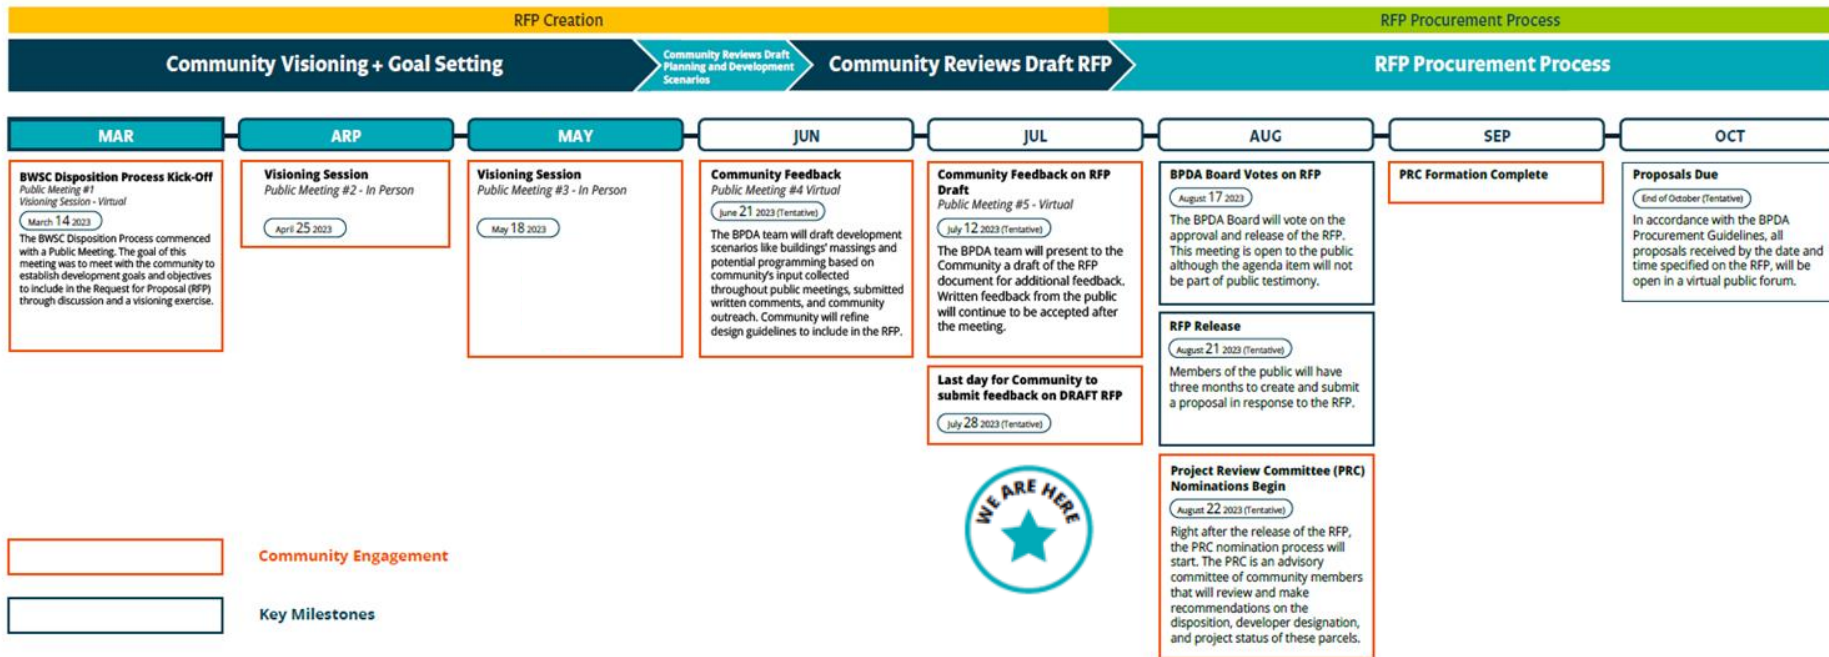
RFP Creation

RFP Procurement Process

Community Visioning + Goal Setting

Community Reviews Draft Planning and Development Scenarios

Community Reviews Draft RFP

RFP Procurement Process

MAR

ARP

MAY

JUN

JUL

AUG

SEP

OCT

BWSC Disposition Process Kick-Off
Public Meeting #1
Visioning Session - Virtual
March 14 2023
The BWSC Disposition Process commenced with a Public Meeting. The goal of this meeting was to meet with the community to establish development goals and objectives to include in the Request for Proposal (RFP) through discussion and a visioning exercise.

Visioning Session
Public Meeting #2 - In Person
April 25 2023

Visioning Session
Public Meeting #3 - In Person
May 18 2023

Community Feedback
Public Meeting #4 Virtual
June 21 2023 (Tentative)
The BPDA team will draft development scenarios like buildings' massings and potential programming based on community's input collected throughout public meetings, submitted written comments, and community outreach. Community will refine design guidelines to include in the RFP.

Community Feedback on RFP Draft
Public Meeting #5 - Virtual
July 12 2023 (Tentative)
The BPDA team will present to the Community a draft of the RFP document for additional feedback. Written feedback from the public will continue to be accepted after the meeting.

Last day for Community to submit feedback on DRAFT RFP
July 28 2023 (Tentative)

WE ARE HERE

BPDA Board Votes on RFP
August 17 2023
The BPDA Board will vote on the approval and release of the RFP. This meeting is open to the public although the agenda item will not be part of public testimony.

RFP Release
August 21 2023 (Tentative)
Members of the public will have three months to create and submit a proposal in response to the RFP.

Project Review Committee (PRC) Nominations Begin
August 22 2023 (Tentative)
Right after the release of the RFP, the PRC nomination process will start. The PRC is an advisory committee of community members that will review and make recommendations on the disposition, developer designation, and project status of these parcels.

PRC Formation Complete

Proposals Due
End of October (Tentative)
In accordance with the BPDA Procurement Guidelines, all proposals received by the date and time specified on the RFP, will be open in a virtual public forum.

Community Engagement

Key Milestones